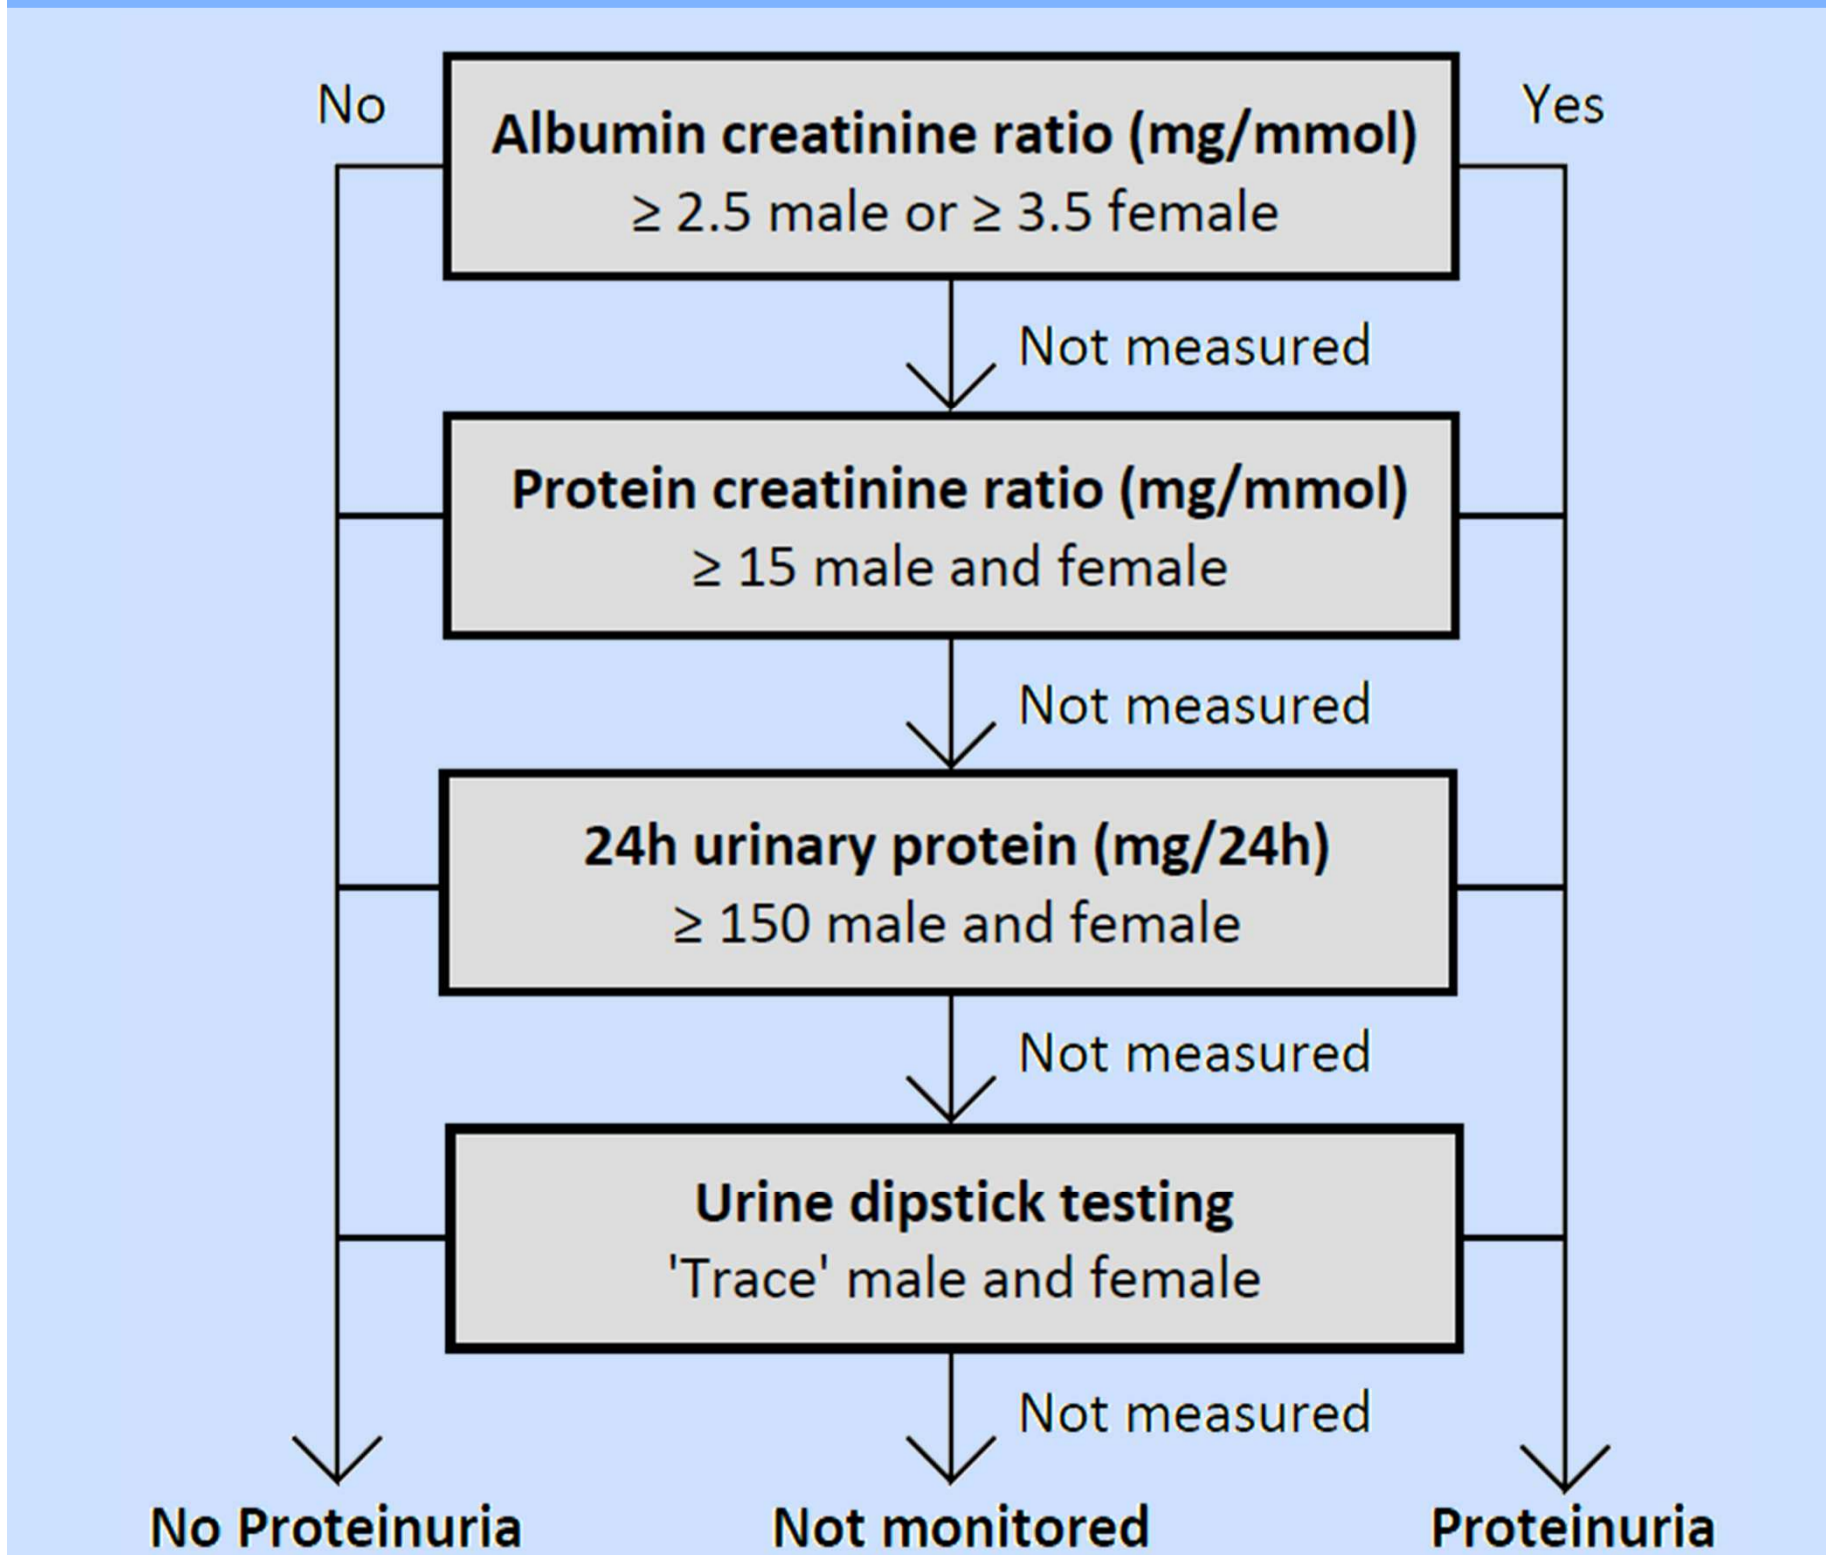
No

Albumin creatinine ratio (mg/mmol)
≥ 2.5 male or ≥ 3.5 female

Yes

Not measured

Protein creatinine ratio (mg/mmol)
≥ 15 male and female

Not measured

24h urinary protein (mg/24h)
≥ 150 male and female

Not measured

Urine dipstick testing
'Trace' male and female

Not measured

No Proteinuria

Not monitored

Proteinuria